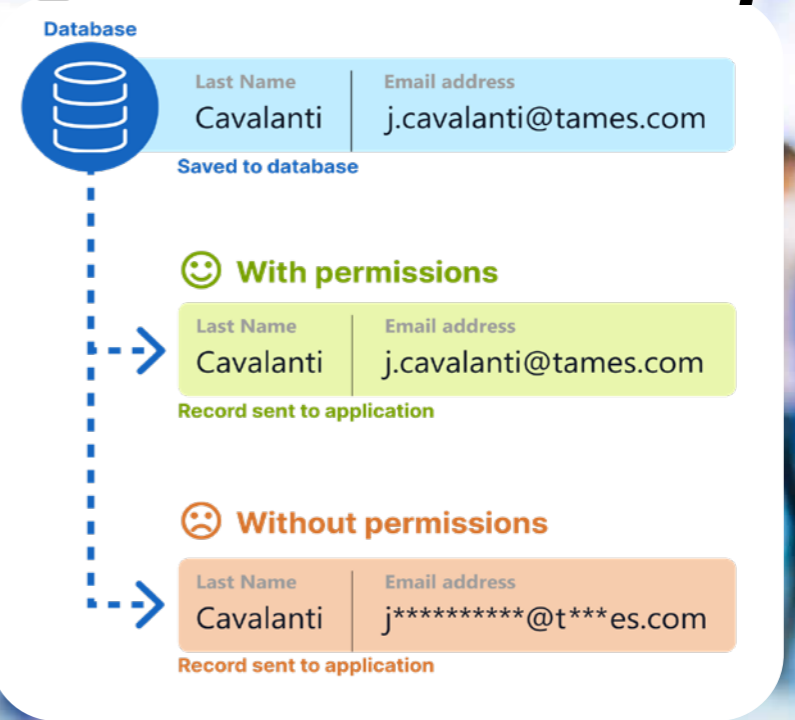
Database

| Last Name | Email address |
|---|---|
| Cavalanti | j.cavalanti@tames.com |

Saved to database

With permissions

| Last Name | Email address |
|---|---|
| Cavalanti | j.cavalanti@tames.com |

Record sent to application

Without permissions

| Last Name | Email address |
|---|---|
| Cavalanti | j**********@t***es.com |

Record sent to application